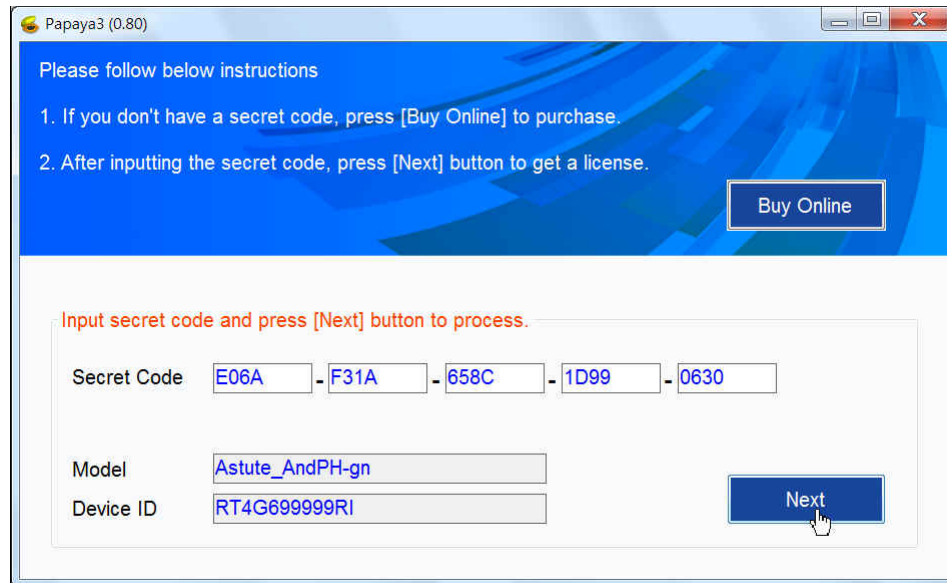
Papaya3 (0.80)

Please follow below instructions

1. If you don't have a secret code, press [Buy Online] to purchase.

2. After inputting the secret code, press [Next] button to get a license.

Buy Online

Input secret code and press [Next] button to process.

Secret Code E06A - F31A - 658C - 1D99 - 0630

Model Astute_AndPH-gn

Device ID RT4G699999RI

Next